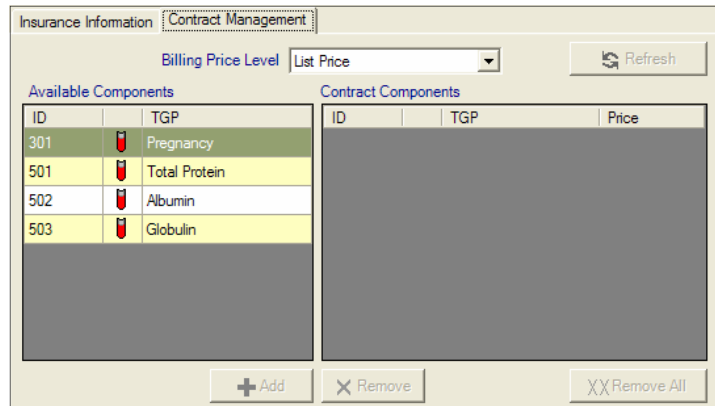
Insurance Information | Contract Management

Billing Price Level List Price

Refresh

Available Components

| ID | | TGP |
|---|---|---|
| 301 | | Pregnancy |
| 501 | | Total Protein |
| 502 | | Albumin |
| 503 | | Globulin |

Contract Components

| ID | | TGP | Price |
|---|---|---|---|

Add

Remove

Remove All